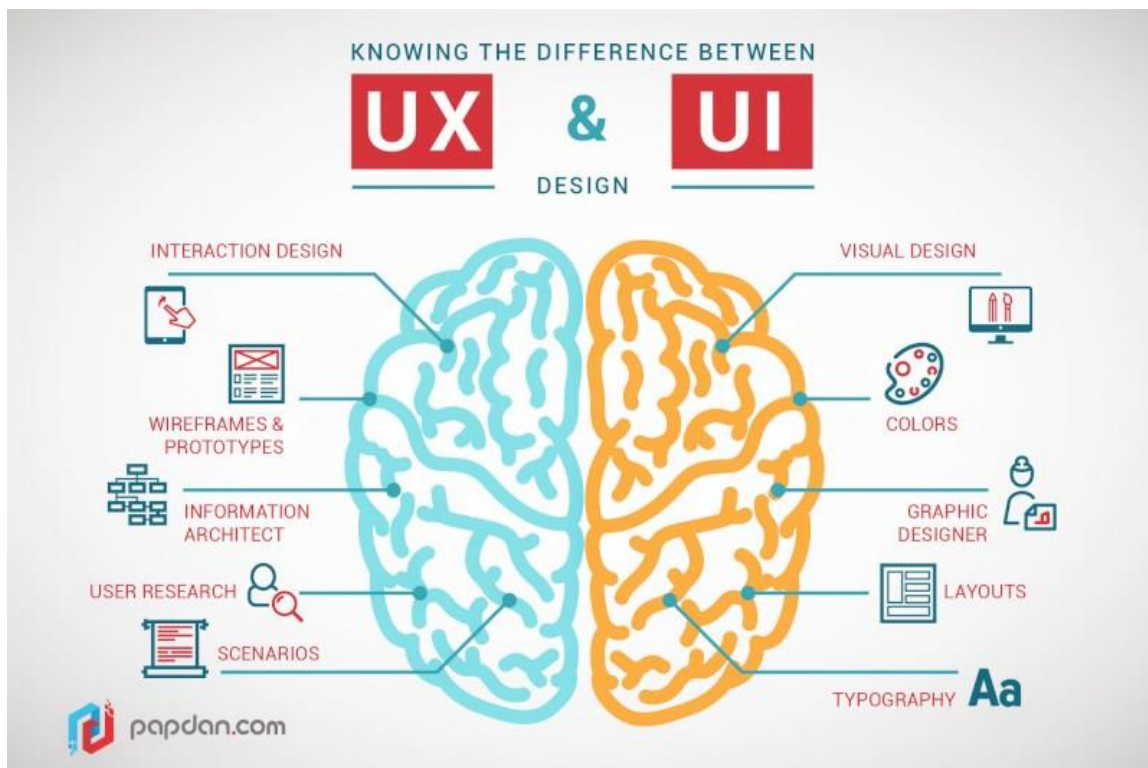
KNOWING THE DIFFERENCE BETWEEN

UX & UI

DESIGN

INTERACTION DESIGN

WIREFRAMES & PROTOTYPES

INFORMATION ARCHITECT

USER RESEARCH

SCENARIOS

VISUAL DESIGN

COLORS

GRAPHIC DESIGNER

LAYOUTS

TYPOGRAPHY Aa

papdan.com